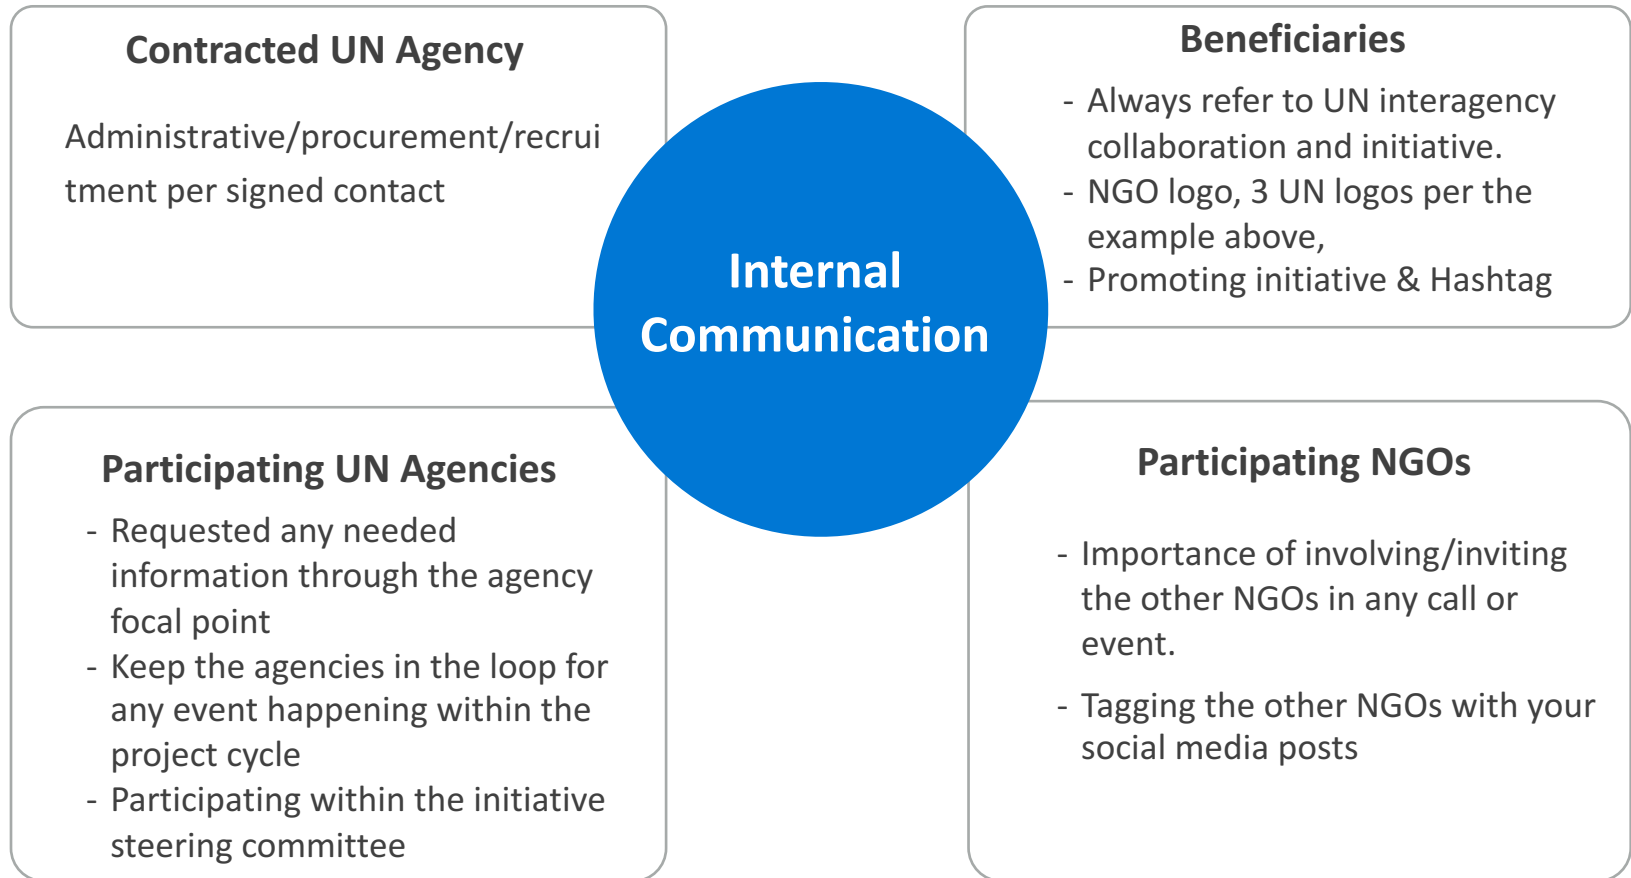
Contracted UN Agency

Administrative/procurement/recruitment per signed contact

Internal Communication

Beneficiaries

- Always refer to UN interagency collaboration and initiative.
- NGO logo, 3 UN logos per the example above,
- Promoting initiative & Hashtag

Participating UN Agencies

- Requested any needed information through the agency focal point
- Keep the agencies in the loop for any event happening within the project cycle
- Participating within the initiative steering committee

Participating NGOs

- Importance of involving/inviting the other NGOs in any call or event.

- Tagging the other NGOs with your social media posts